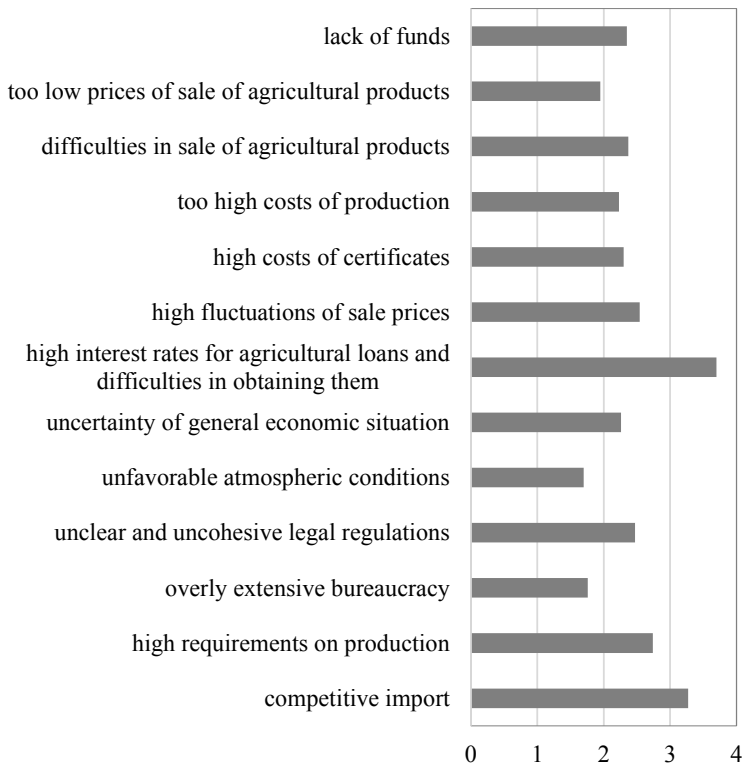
lack of funds
too low prices of sale of agricultural products
difficulties in sale of agricultural products
too high costs of production
high costs of certificates
high fluctuations of sale prices
high interest rates for agricultural loans and difficulties in obtaining them
uncertainty of general economic situation
unfavorable atmospheric conditions
unclear and uncohesive legal regulations
overly extensive bureaucracy
high requirements on production
competitive import

0 1 2 3 4